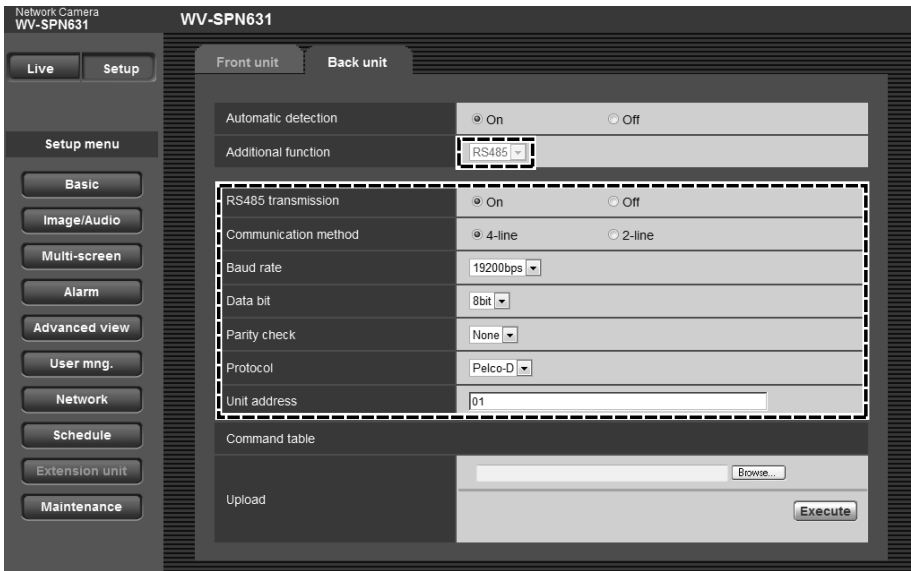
Network Camera
WV-SPN631

WV-SPN631

Live
Setup

Setup menu

Basic
Image/Audio
Multi-screen
Alarm
Advanced view
User mng.
Network
Schedule
Extension unit
Maintenance

Front unit
Back unit

| | | |
|---|---|---|
| Automatic detection | On | Off |
| Additional function | RS485 | |

| | | |
|---|---|---|
| RS485 transmission | On | Off |
| Communication method | 4-line | 2-line |
| Baud rate | 19200bps | |
| Data bit | 8bit | |
| Parity check | None | |
| Protocol | Pelco-D | |
| Unit address | 01 | |

Command table

Upload
Browse...
Execute